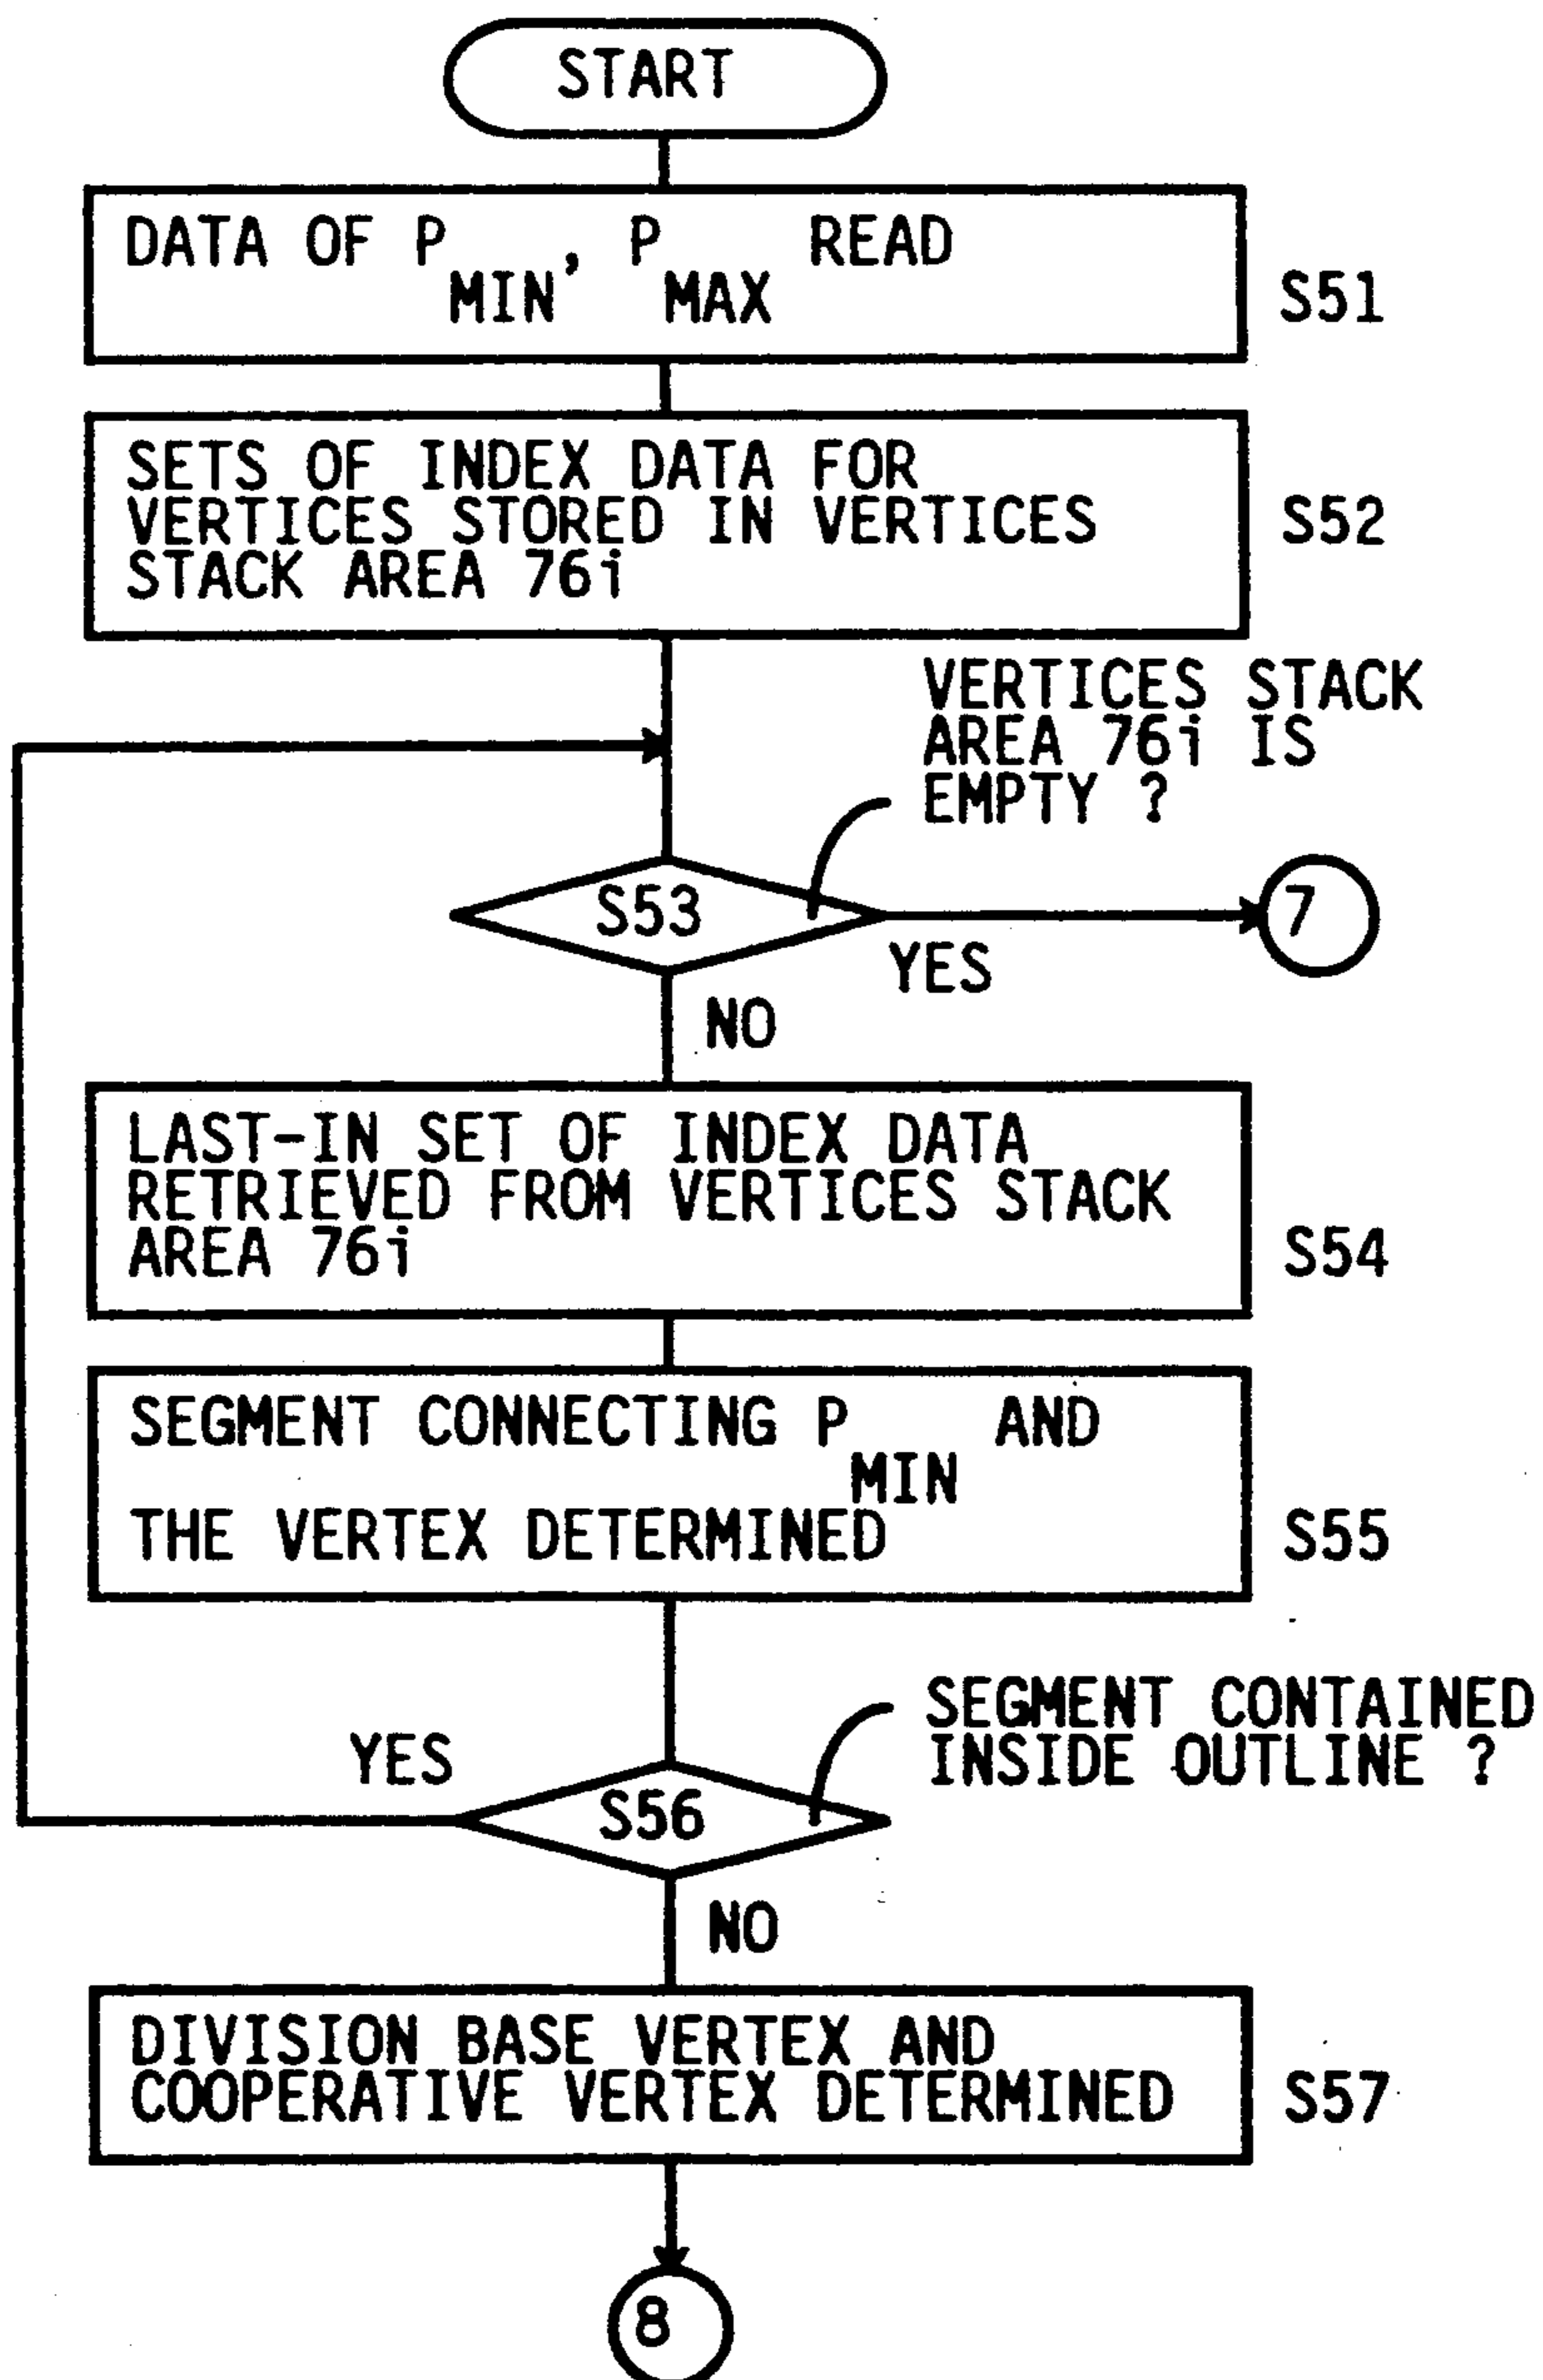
START

DATA OF $P_{MIN}$, $P_{MAX}$ READ

S51

SETS OF INDEX DATA FOR VERTICES STORED IN VERTICES STACK AREA 76i

S52

VERTICES STACK AREA 76i IS EMPTY ?

S53

YES

7

NO

LAST-IN SET OF INDEX DATA RETRIEVED FROM VERTICES STACK AREA 76i

S54

SEGMENT CONNECTING $P_{MIN}$ AND THE VERTEX DETERMINED

S55

SEGMENT CONTAINED INSIDE OUTLINE ?

YES

S56

NO

DIVISION BASE VERTEX AND COOPERATIVE VERTEX DETERMINED

S57

8